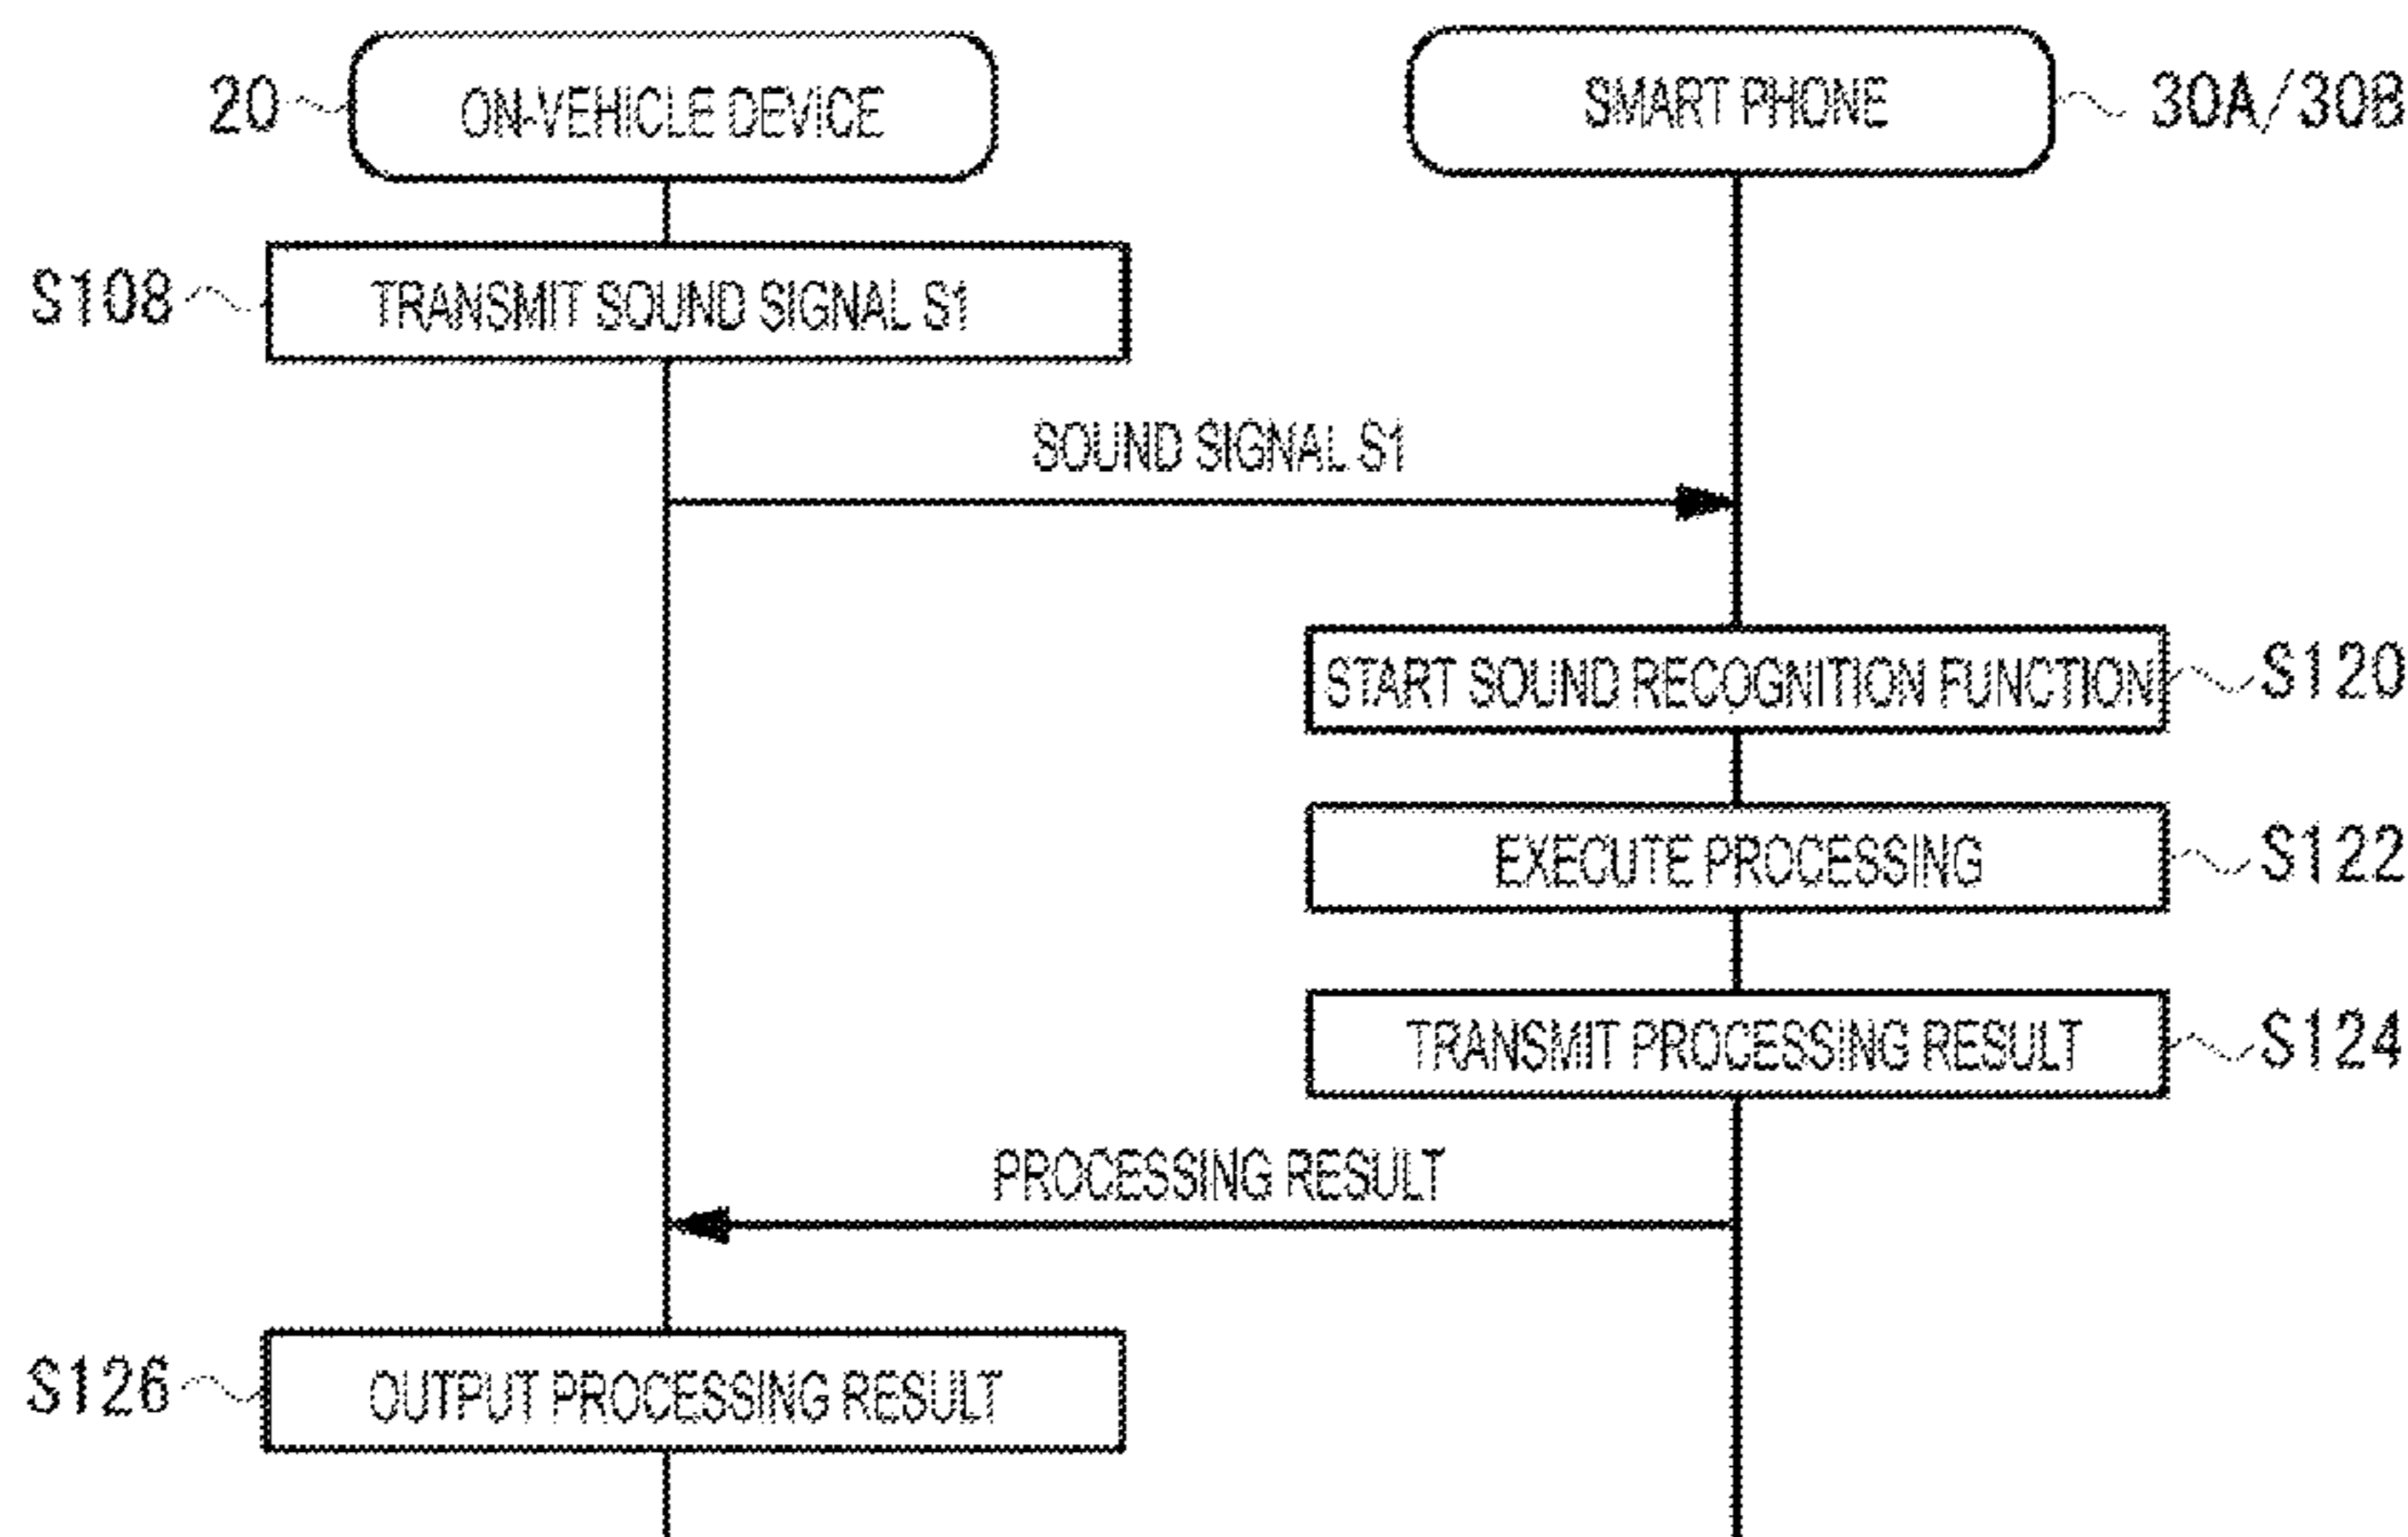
20
ON-VEHICLE DEVICE

SMART PHONE
30A/30B

S108
TRANSMIT SOUND SIGNAL S1

SOUND SIGNAL S1

START SOUND RECOGNITION FUNCTION
S120

EXECUTE PROCESSING
S122

TRANSMIT PROCESSING RESULT
S124

PROCESSING RESULT

S126
OUTPUT PROCESSING RESULT